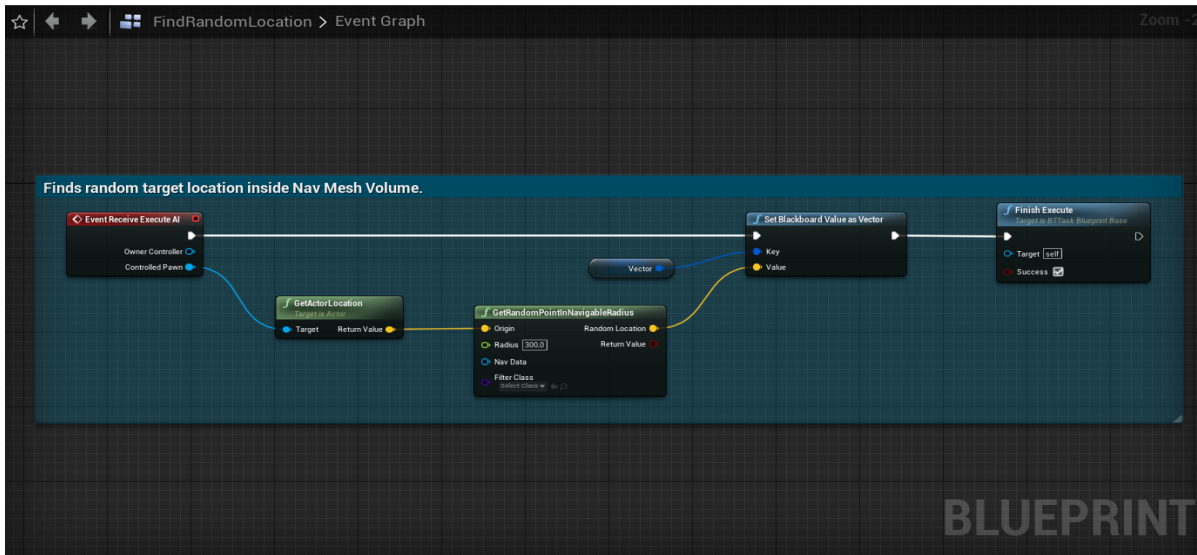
FindRandomLocation > Event Graph

Zoom -2

Finds random target location inside Nav Mesh Volume.

Event Receive Execute AI
Owner Controller
Controlled Pawn

GetActorLocation
Target is Actor
Target
Return Value

GetRandomPointInNavigableRadius
Origin
Random Location
Radius 300,0
Return Value
Nav Data
Filter Class
Select Class

Vector

Set Blackboard Value as Vector
Key
Value

Finish Execute
Target is BTTask Blueprint Base
Target self
Success

BLUEPRINT